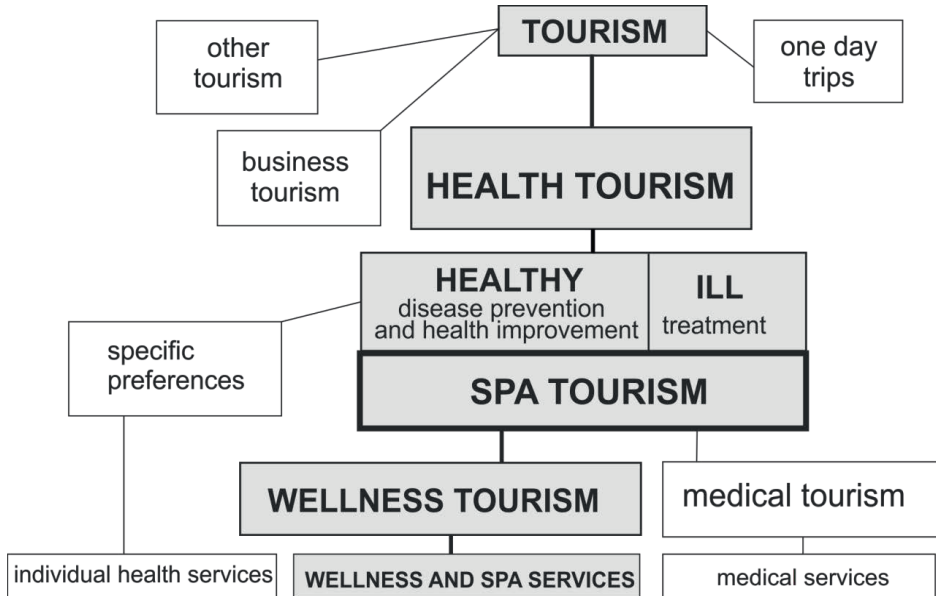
TOURISM

other tourism

one day trips

business tourism

HEALTH TOURISM

HEALTHY
disease prevention and health improvement

ILL
treatment

specific preferences

SPA TOURISM

WELLNESS TOURISM

medical tourism

individual health services

WELLNESS AND SPA SERVICES

medical services